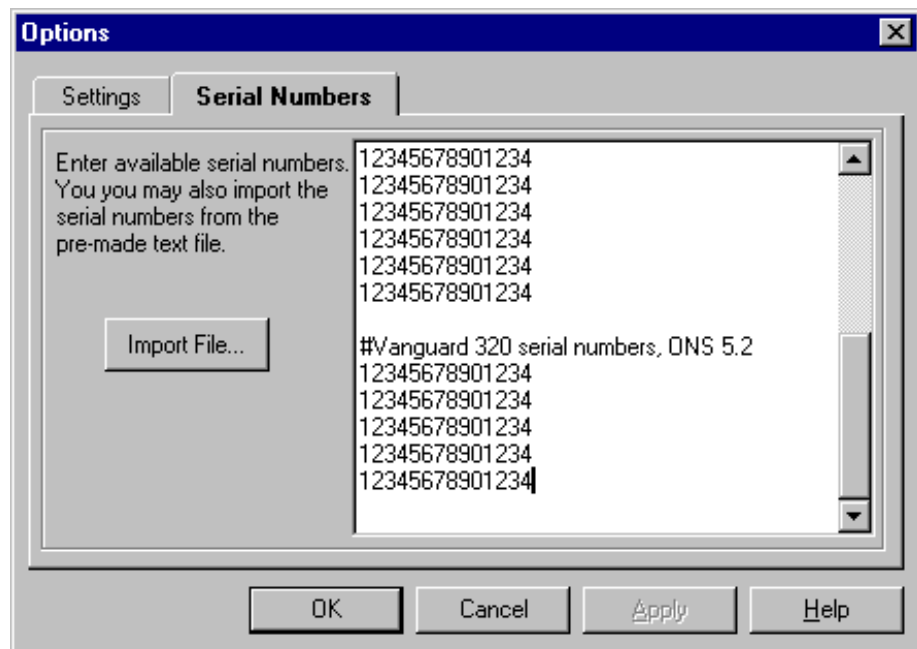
Options

Settings
Serial Numbers

Enter available serial numbers. You you may also import the serial numbers from the pre-made text file.

Import File...

12345678901234
12345678901234
12345678901234
12345678901234
12345678901234
12345678901234

#Vanguard 320 serial numbers, ONS 5.2
12345678901234
12345678901234
12345678901234
12345678901234
12345678901234

OK
Cancel
Apply
Help